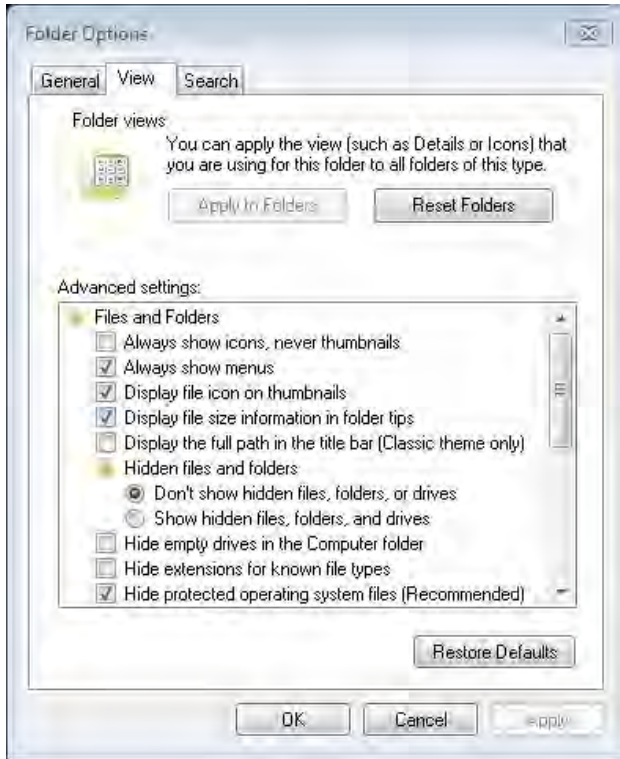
Folder Options

General View Search

Folder views

You can apply the view (such as Details or Icons) that you are using for this folder to all folders of this type.

Apply to Folders

Reset Folders

Advanced settings:

Files and Folders

Always show icons, never thumbnails

Always show menus

Display file icon on thumbnails

Display file size information in folder tips

Display the full path in the title bar (Classic theme only)

Hidden files and folders

Don't show hidden files, folders, or drives

Show hidden files, folders, and drives

Hide empty drives in the Computer folder

Hide extensions for known file types

Hide protected operating system files (Recommended)

Restore Defaults

OK

Cancel

Apply